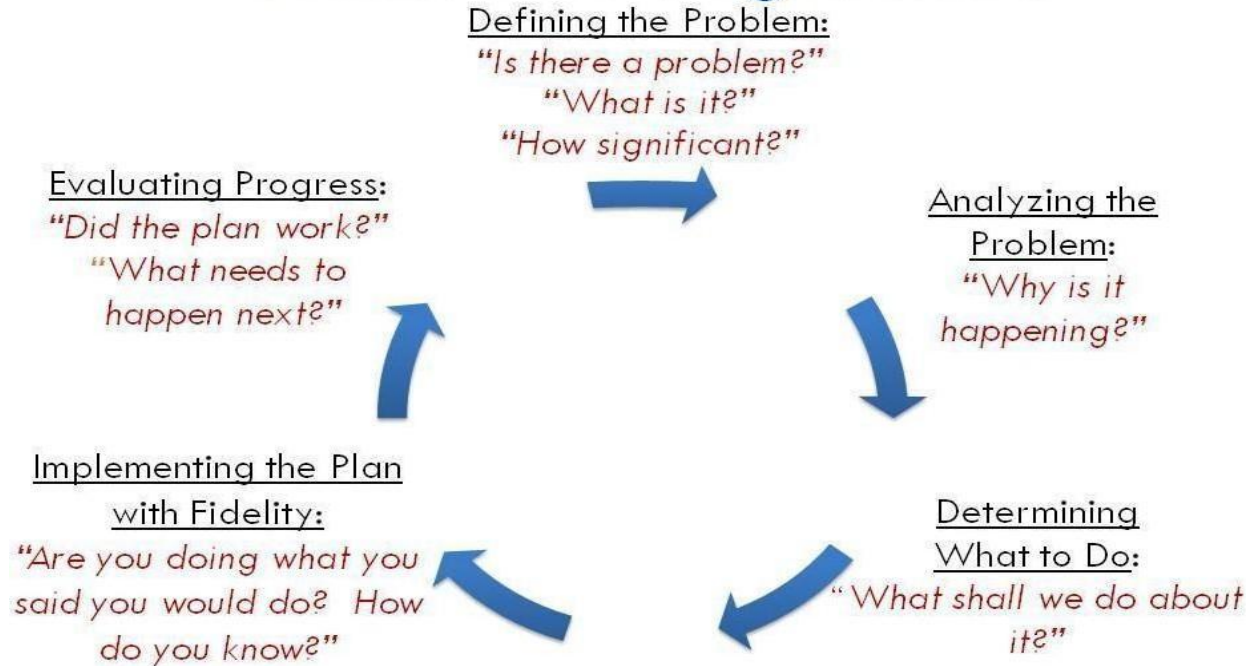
Defining the Problem:
"Is there a problem?"
"What is it?"
"How significant?"

Analyzing the Problem:
"Why is it happening?"

Determining What to Do:
"What shall we do about it?"

Implementing the Plan with Fidelity:
"Are you doing what you said you would do? How do you know?"

Evaluating Progress:
"Did the plan work?"
"What needs to happen next?"